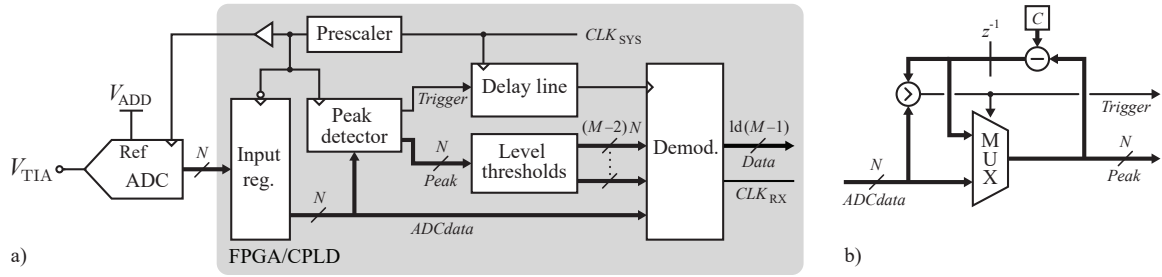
Prescaler

$CLK_{\text{SYS}}$

$V_{\text{ADD}}$

Ref

ADC

$V_{\text{TIA}}$

$N$

Input reg.

Peak detector

Trigger

Delay line

$N$

Peak

Level thresholds

$(M-2)N$

Demod.

$\text{ld}(M-1)$

Data

$CLK_{\text{RX}}$

$N$

ADCdata

FPGA/CPLD

a)

$z^{-1}$

$C$

Trigger

M U X

$N$

Peak

$N$

ADCdata

b)